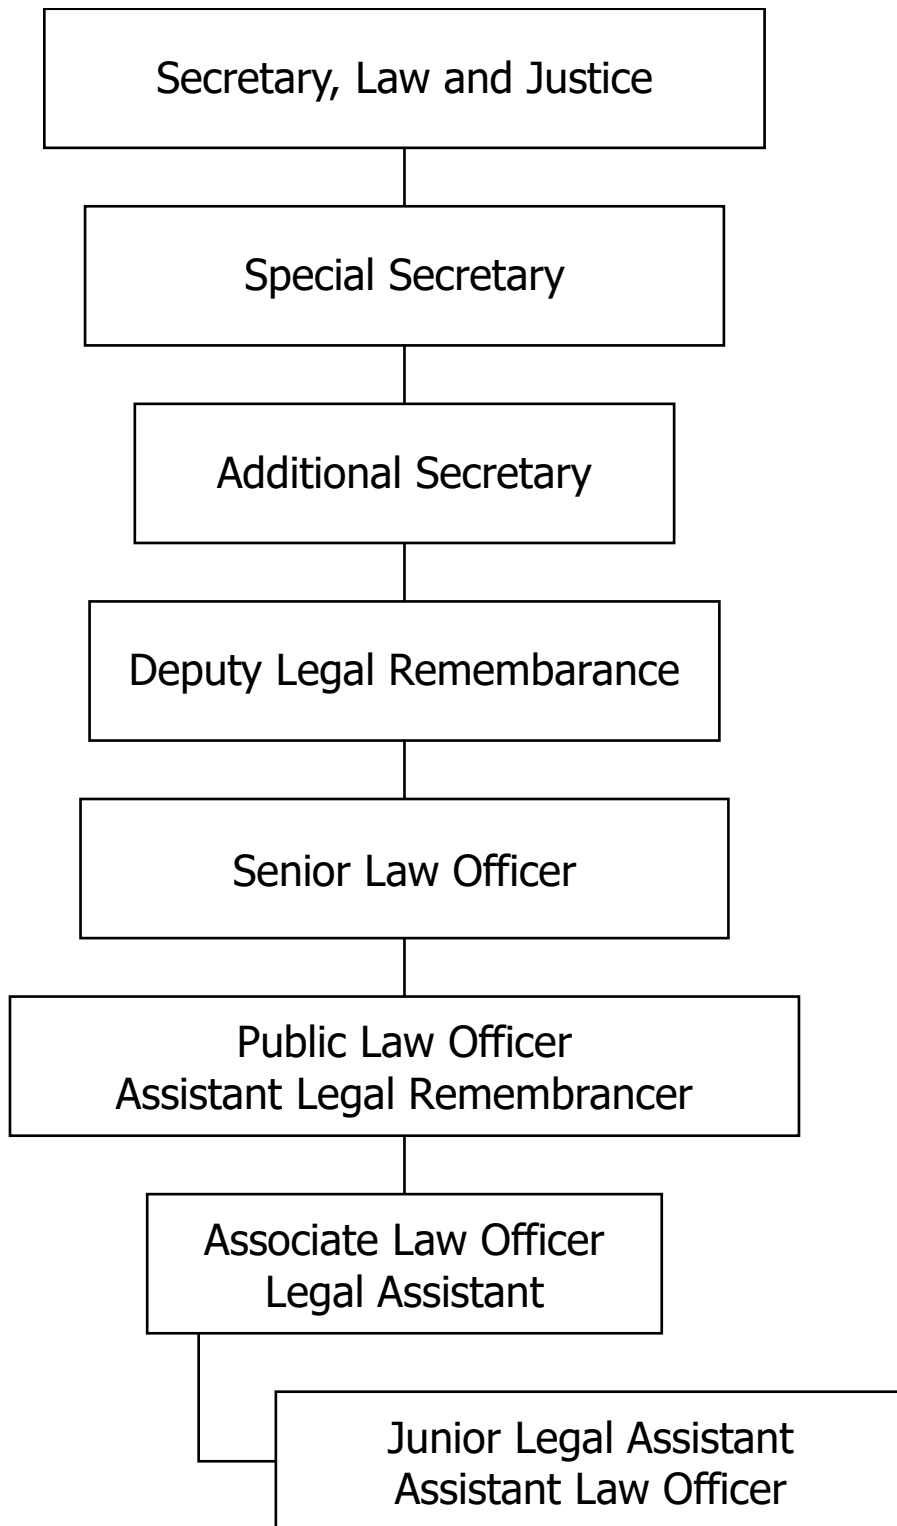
Secretary, Law and Justice

Special Secretary

Additional Secretary

Deputy Legal Remembarance

Senior Law Officer

Public Law Officer
Assistant Legal Remembrancer

Associate Law Officer
Legal Assistant

Junior Legal Assistant
Assistant Law Officer